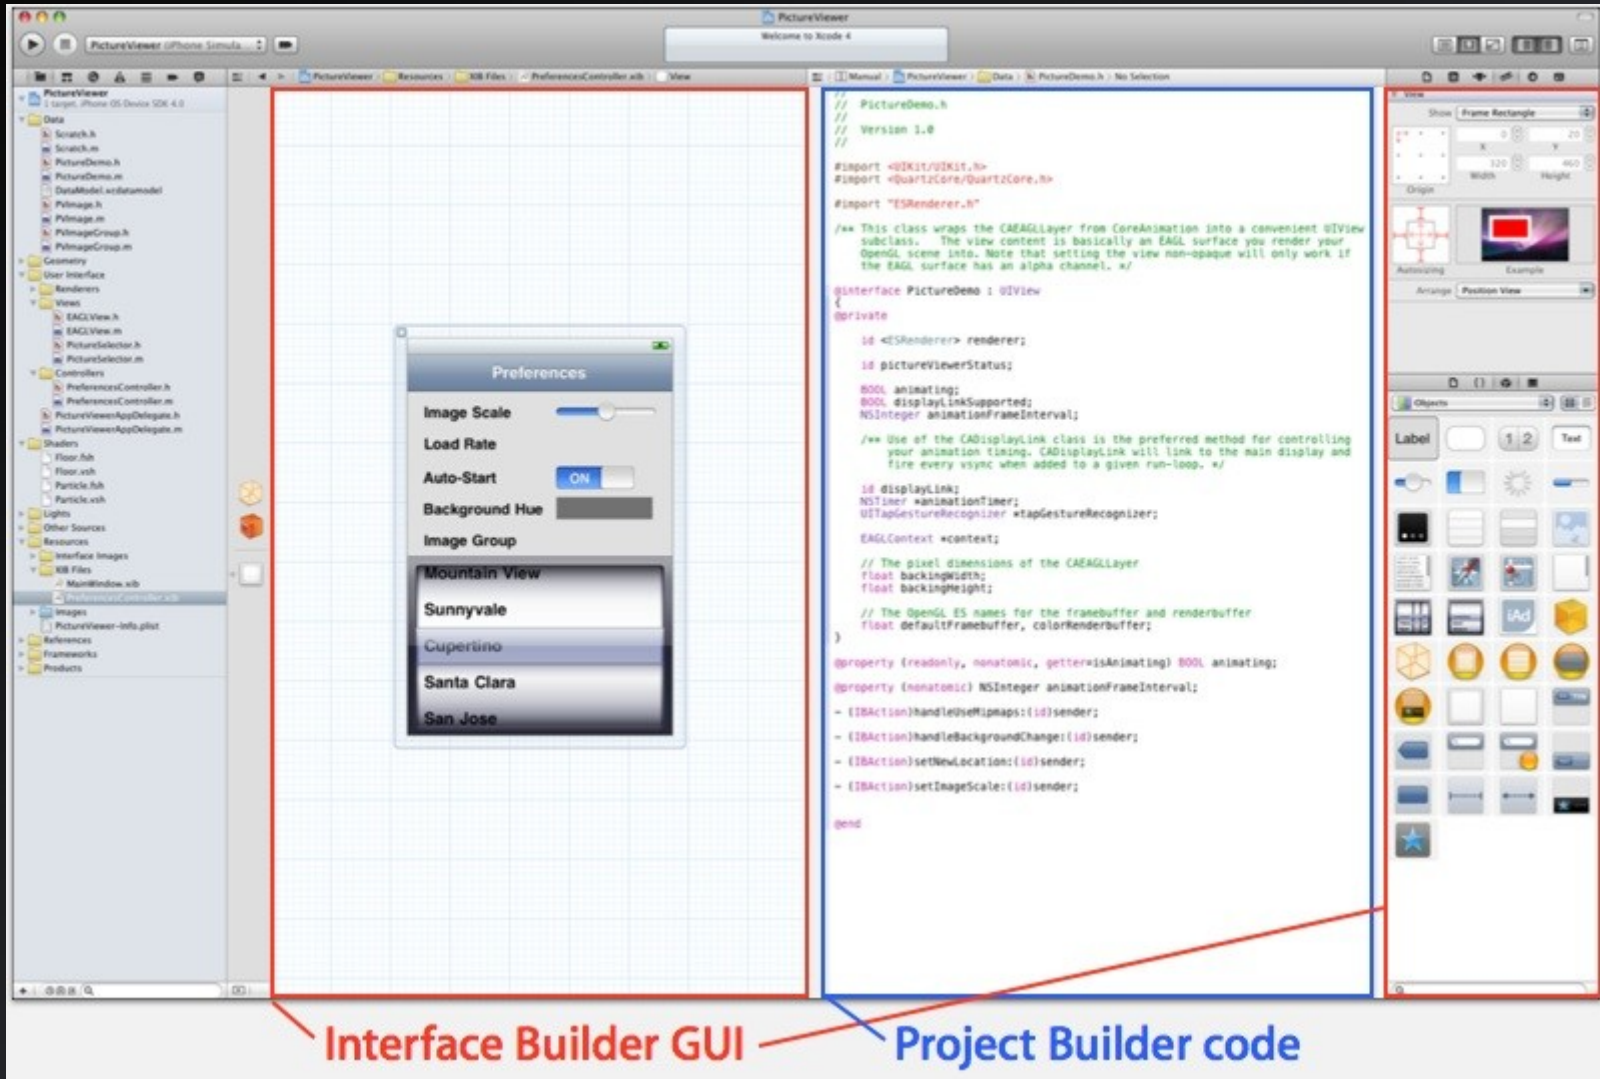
PictureViewer

Welcome to Xcode 4

PictureViewer iPhone Simula...

PictureViewer
1 target, iPhone OS Device SDK 4.0
Data
Scratch.h
Scratch.m
PictureDemo.h
PictureDemo.m
DataModel.xcdatamodel
PVImage.h
PVImage.m
PVImageGroup.h
PVImageGroup.m
Geometry
User Interface
Renderers
Views
EAGLView.h
EAGLView.m
PictureSelector.h
PictureSelector.m
Controllers
PreferencesController.h
PreferencesController.m
PictureViewerAppDelegate.h
PictureViewerAppDelegate.m
Shaders
Floor.fsh
Floor.vsh
Particle.fsh
Particle.vsh
Lights
Other Sources
Resources
Interface Images
XIB Files
MainWindow.xib
PreferencesController.xib
Images
PictureViewer-Info.plist
References
Frameworks
Products

PictureViewer > Resources > XIB Files > PreferencesController.xib > View

Preferences
Image Scale
Load Rate
Auto-Start
ON
Background Hue
Image Group
Mountain View
Sunnyvale
Cupertino
Santa Clara
San Jose

Manual > PictureViewer > Data > PictureDemo.h > No Selection

//
// PictureDemo.h
//
// Version 1.0
//

#import <UIKit/UIKit.h>
#import <QuartzCore/QuartzCore.h>

#import "ESRenderer.h"

/** This class wraps the CAEAGLLayer from CoreAnimation into a convenient UIView subclass. The view content is basically an EAGL surface you render your OpenGL scene into. Note that setting the view non-opaque will only work if the EAGL surface has an alpha channel. */

@interface PictureDemo : UIView
{
@private

id <ESRenderer> renderer;

id pictureViewerStatus;

BOOL animating;
BOOL displayLinkSupported;
NSInteger animationFrameInterval;

/** Use of the CADisplayLink class is the preferred method for controlling your animation timing. CADisplayLink will link to the main display and fire every vsync when added to a given run-loop. */

id displayLink;
NSTimer *animationTimer;
UITapGestureRecognizer *tapGestureRecognizer;

EAGLContext *context;

// The pixel dimensions of the CAEAGLLayer
float backingWidth;
float backingHeight;

// The OpenGL ES names for the framebuffer and renderbuffer
float defaultFramebuffer, colorRenderbuffer;
}

@property (readonly, nonatomic, getter=isAnimating) BOOL animating;

@property (nonatomic) NSInteger animationFrameInterval;

- (IBAction)handleUseMipmaps:(id)sender;

- (IBAction)handleBackgroundChange:(id)sender;

- (IBAction)setNewLocation:(id)sender;

- (IBAction)setImageScale:(id)sender;

@end

View
Show Frame Rectangle
0 20
X Y
320 460
Width Height
Origin
Autosizing Example
Arrange Position View
Objects
Label
1 2
Text

Interface Builder GUI
Project Builder code